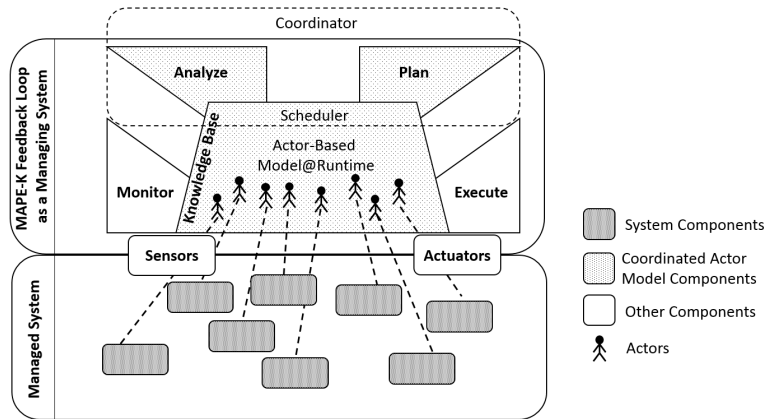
Coordinator

MAPE-K Feedback Loop as a Managing System

Analyze

Plan

Scheduler

Knowledge Base

Actor-Based Model@Runtime

Monitor

Execute

Sensors

Actuators

Managed System

System Components

Coordinated Actor Model Components

Other Components

Actors